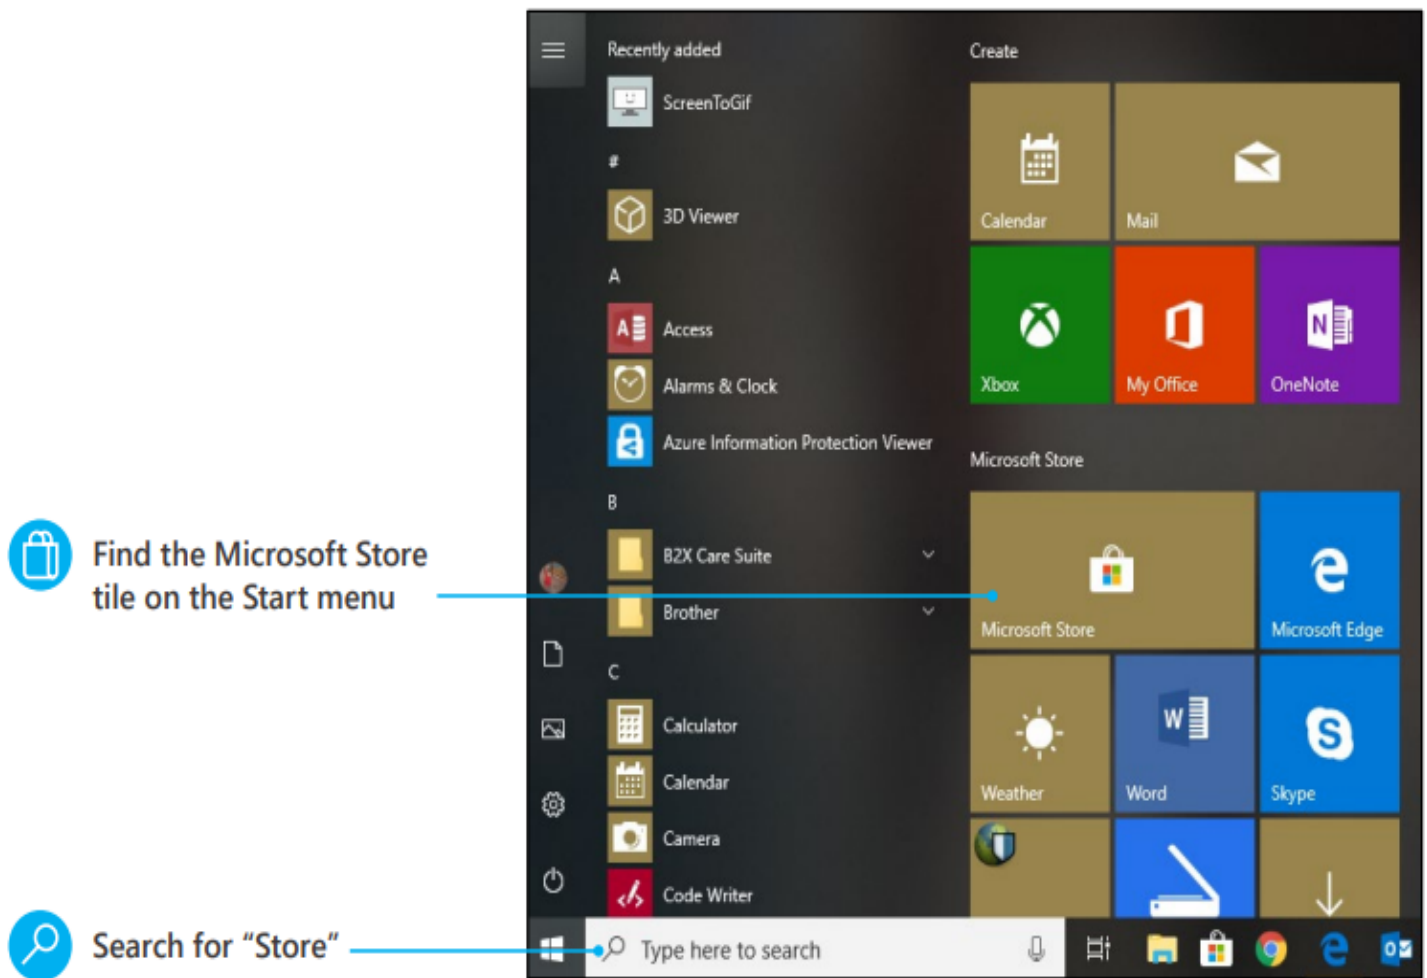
Find the Microsoft Store tile on the Start menu

Search for "Store"

Recently added

ScreenToGif

#

3D Viewer

A

Access

Alarms & Clock

Azure Information Protection Viewer

B

B2X Care Suite

Brother

C

Calculator

Calendar

Camera

Code Writer

Create

Calendar

Mail

Xbox

My Office

OneNote

Microsoft Store

Microsoft Store

Microsoft Edge

Weather

Word

Skype

Type here to search